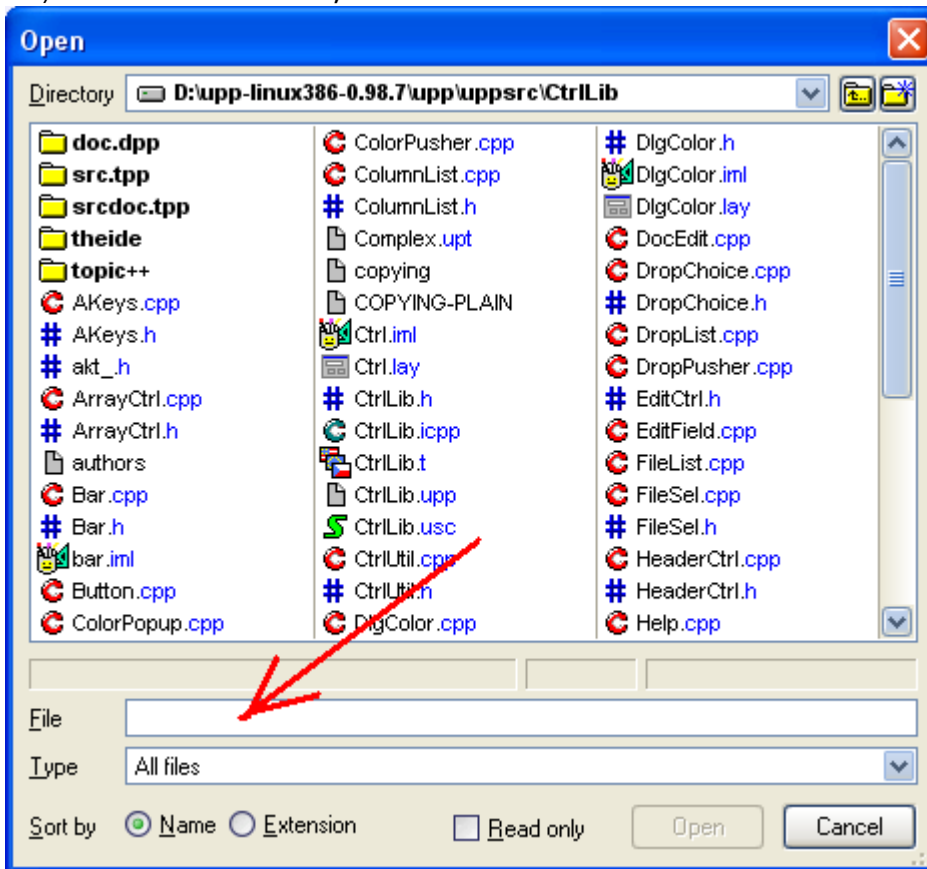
Open

Directory D:\upp-linux386-0.98.7\upp\uppsrc\CtrlLib

doc.dpp
src.tpp
srcdoc.tpp
theide
topic++
AKeys.cpp
AKeys.h
akt_.h
ArrayCtrl.cpp
ArrayCtrl.h
authors
Bar.cpp
Bar.h
bar.iml
Button.cpp
ColorPopup.cpp

ColorPusher.cpp
ColumnList.cpp
ColumnList.h
Complex.upt
copying
COPYING-PLAIN
Ctrl.iml
Ctrl.lay
CtrlLib.h
CtrlLib.icpp
CtrlLib.t
CtrlLib.upp
CtrlLib.usc
CtrlUtil.cpp
CtrlUtil.h
DlgColor.cpp

DlgColor.h
DlgColor.iml
DlgColor.lay
DocEdit.cpp
DropChoice.cpp
DropChoice.h
DropList.cpp
DropPusher.cpp
EditCtrl.h
EditField.cpp
FileList.cpp
FileSel.cpp
FileSel.h
HeaderCtrl.cpp
HeaderCtrl.h
Help.cpp

File
Type All files
Sort by Name Extension Read only Open Cancel